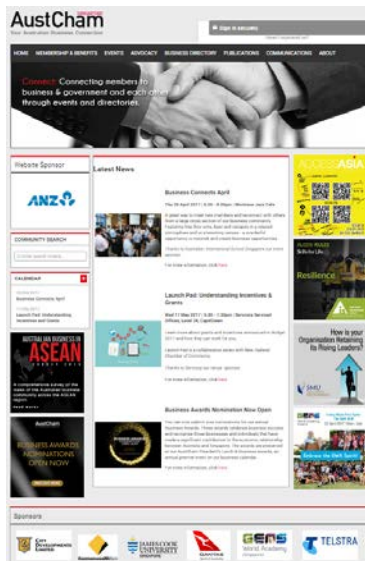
AustCham
Your Australian Business Connection

Sign in securely

HOME MEMBERSHIP & BENEFITS EVENTS ADVOCACY BUSINESS DIRECTORY PUBLICATIONS COMMUNICATIONS ABOUT

Connect: Connecting members to business & government and each other through events and directories.

Website Sponsor

ANZ

COMMUNITY SEARCH

CALENDAR

Business Connects April

Launch Pad: Understanding Incentives and Grants

AUSTRALIAN BUSINESS IN ASEAN

Latest News

Business Connects April

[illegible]

For more information, click here

Launch Pad: Understanding Incentives & Grants

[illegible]

For more information, click here

Business Awards Nomination Now Open

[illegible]

For more information, click here

AustCham BUSINESS AWARDS NOMINATIONS OPEN NOW

ACCESS ASIA

Resilience

How is your Organisation Retaining its Rising Leaders?

SMU

Sponsors

CITY DEVELOPMENTS LIMITED

JAMES COOK UNIVERSITY

QANTAS

GEMS World Academy

TELSTRA